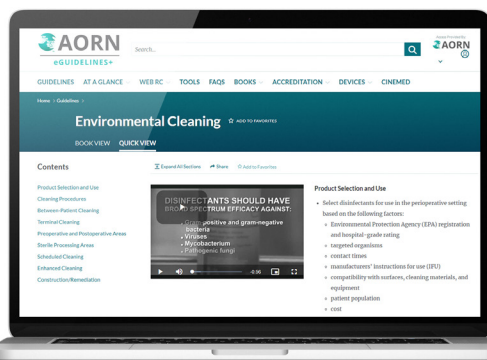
AORN
eGUIDELINES+

Search...

PROVIDED BY
AORN

GUIDELINES AT A GLANCE WEB RC TOOLS FAQS BOOKS ACCREDITATION DEVICES CINEMED

Home > Guidelines >

Environmental Cleaning ADD TO FAVORITES

BOOK VIEW QUICK VIEW

Contents

Expand All Sections Share Add to Favorites

Product Selection and Use
Cleaning Procedures
Between-Patient Cleaning
Terminal Cleaning
Preoperative and Postoperative Areas
Sterile Processing Areas
Scheduled Cleaning
Enhanced Cleaning
Construction/Renovation

DISINFECTANTS SHOULD HAVE BROAD SPECTRUM EFFICACY AGAINST:
• Gram-positive and gram-negative bacteria
• Viruses
• Mycobacterium
• Pathogenic fungi

0:06

Product Selection and Use

• Select disinfectants for use in the perioperative setting based on the following factors:
◦ Environmental Protection Agency (EPA) registration and hospital-grade rating
◦ targeted organisms
◦ contact times
◦ manufacturers' instructions for use (IFU)
◦ compatibility with surfaces, cleaning materials, and equipment
◦ patient population
◦ cost